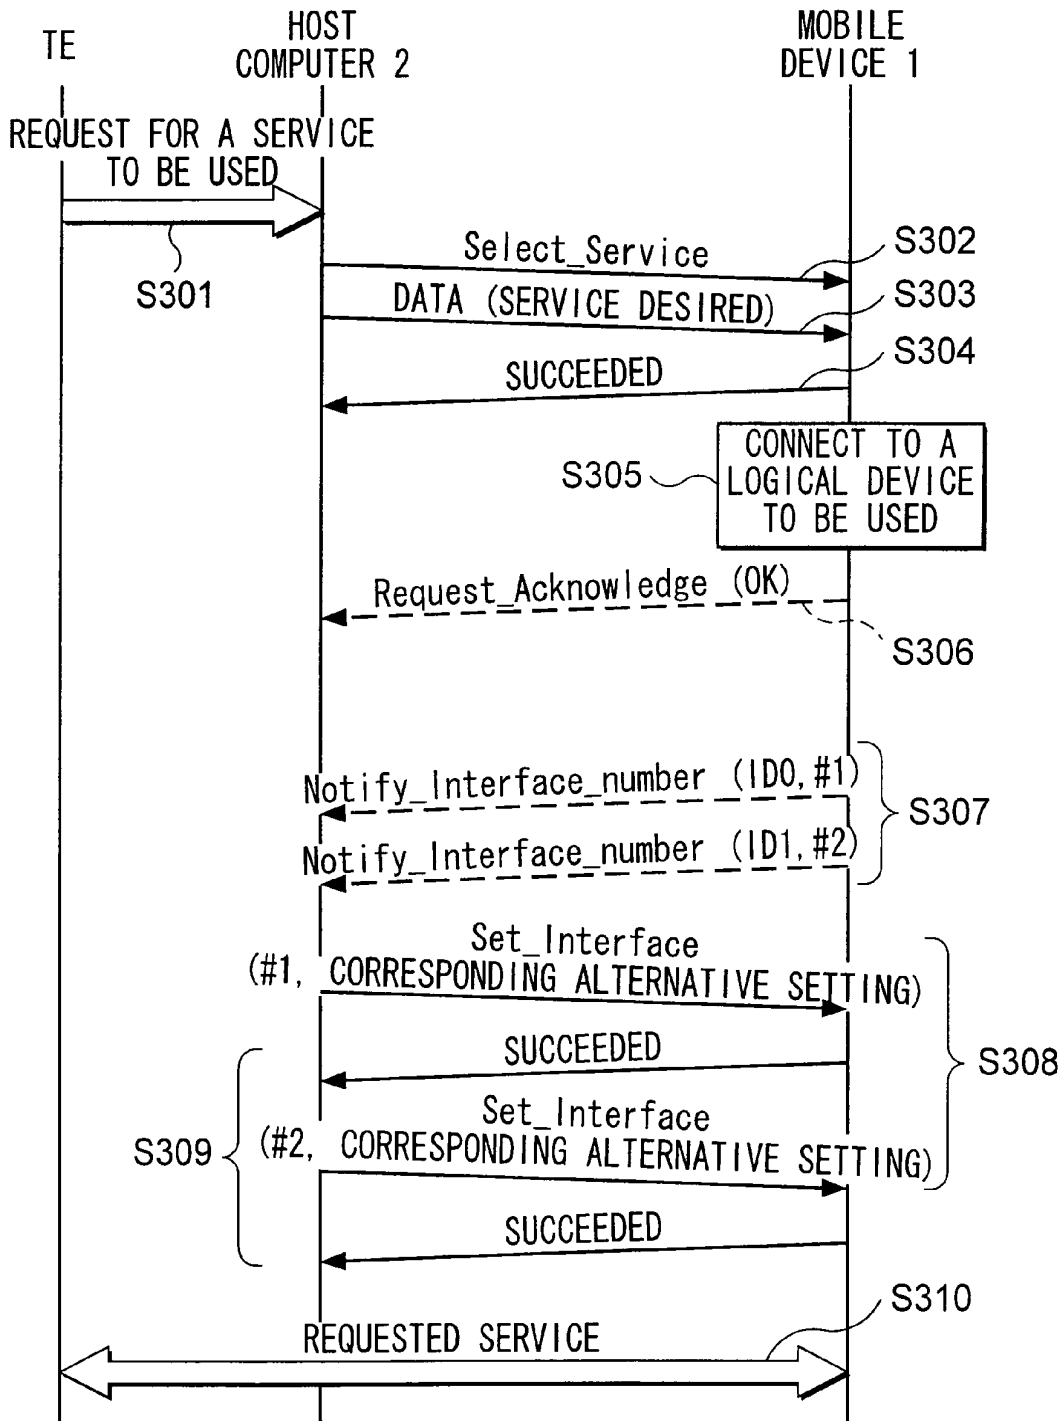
TE

HOST COMPUTER 2

MOBILE DEVICE 1

REQUEST FOR A SERVICE TO BE USED

S301

Select_Service

S302

DATA (SERVICE DESIRED)

S303

SUCCEEDED

S304

S305

CONNECT TO A LOGICAL DEVICE TO BE USED

Request_Acknowledge (OK)

S306

Notify_Interface_number (ID0, #1)

Notify_Interface_number (ID1, #2)

S307

Set_Interface (#1, CORRESPONDING ALTERNATIVE SETTING)

SUCCEEDED

S308

S309

Set_Interface (#2, CORRESPONDING ALTERNATIVE SETTING)

SUCCEEDED

S310

REQUESTED SERVICE